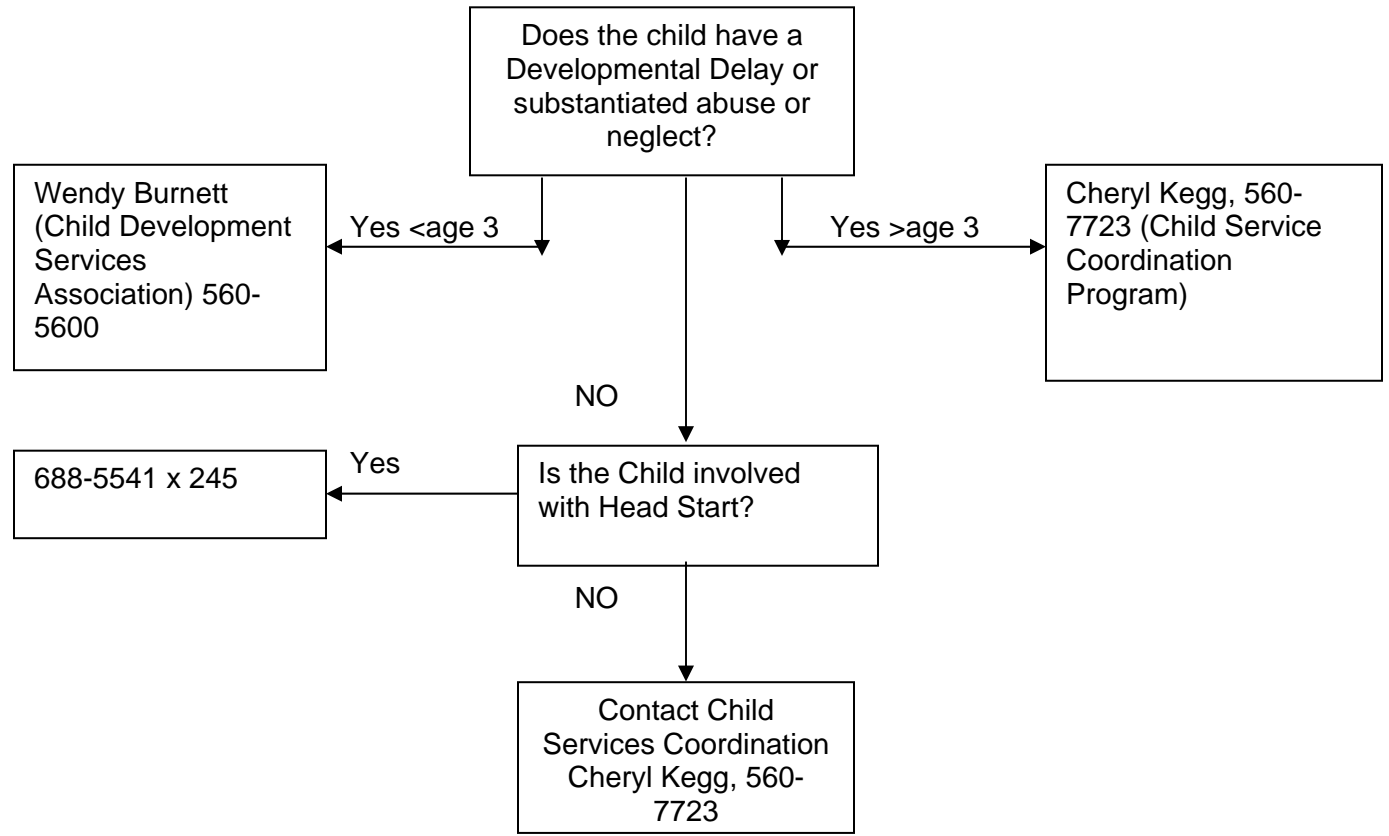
Does the child have a Developmental Delay or substantiated abuse or neglect?

Wendy Burnett (Child Development Services Association) 560-5600

Yes <age 3

Yes >age 3

Cheryl Kegg, 560-7723 (Child Service Coordination Program)

NO

688-5541 x 245

Yes

Is the Child involved with Head Start?

NO

Contact Child Services Coordination Cheryl Kegg, 560-7723